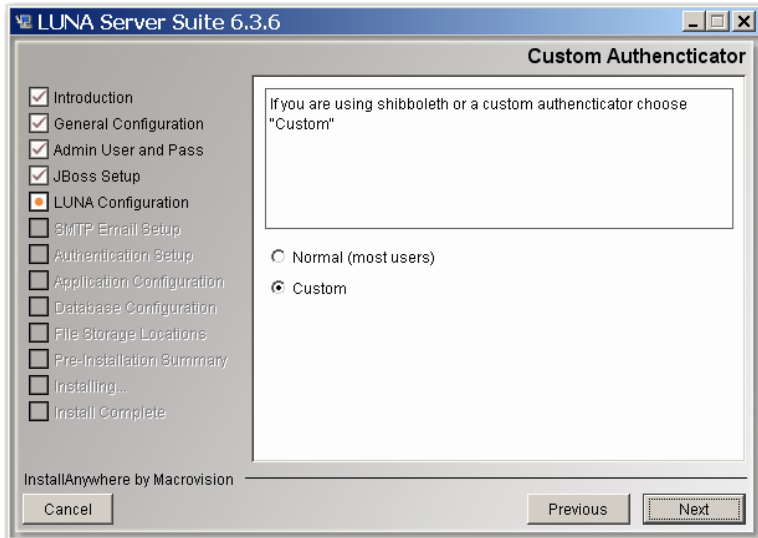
LUNA Server Suite 6.3.6

Custom Authencticator

Introduction
General Configuration
Admin User and Pass
JBoss Setup
LUNA Configuration
SMTP Email Setup
Authentication Setup
Application Configuration
Database Configuration
File Storage Locations
Pre-Installation Summary
Installing...
Install Complete

If you are using shibboleth or a custom authencticator choose "Custom"

Normal (most users)
Custom

InstallAnywhere by Macrovision

Cancel

Previous

Next